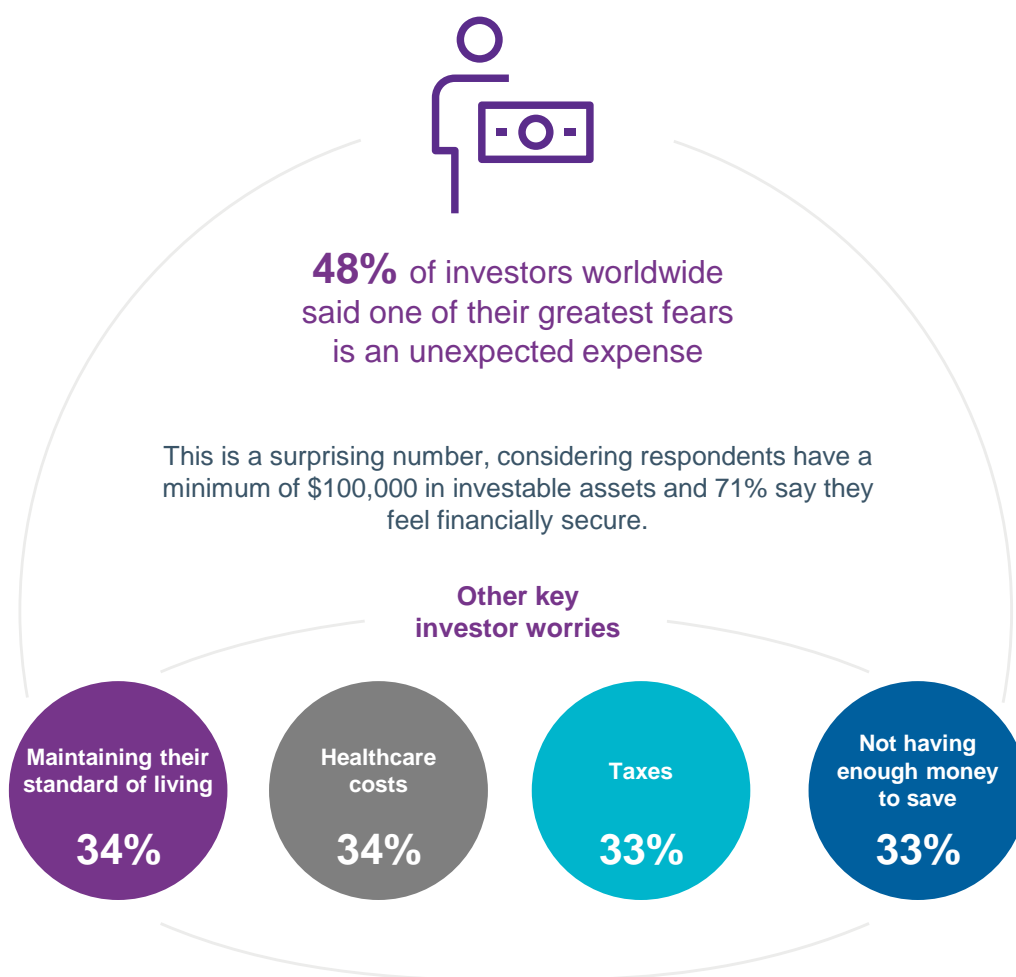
48% of investors worldwide said one of their greatest fears is an unexpected expense

This is a surprising number, considering respondents have a minimum of \$100,000 in investable assets and 71% say they feel financially secure.

Other key investor worries

Maintaining their standard of living
34%

Healthcare costs
34%

Taxes
33%

Not having enough money to save
33%